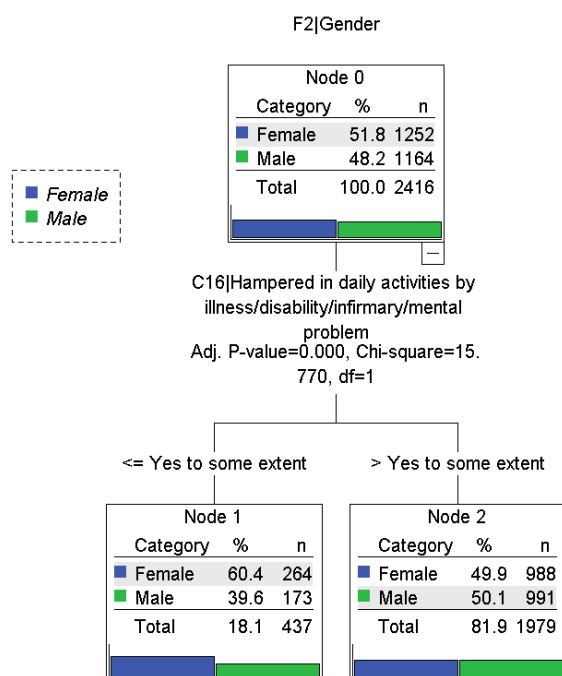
F2|Gender

Female
Male

Node 0

| Category | % | n |
|---|---|---|
| Female | 51.8 | 1252 |
| Male | 48.2 | 1164 |
| Total | 100.0 | 2416 |

−

C16|Hampered in daily activities by illness/disability/infirmary/mental problem
Adj. P-value=0.000, Chi-square=15.770, df=1

<= Yes to some extent

> Yes to some extent

Node 1

| Category | % | n |
|---|---|---|
| Female | 60.4 | 264 |
| Male | 39.6 | 173 |
| Total | 18.1 | 437 |

Node 2

| Category | % | n |
|---|---|---|
| Female | 49.9 | 988 |
| Male | 50.1 | 991 |
| Total | 81.9 | 1979 |